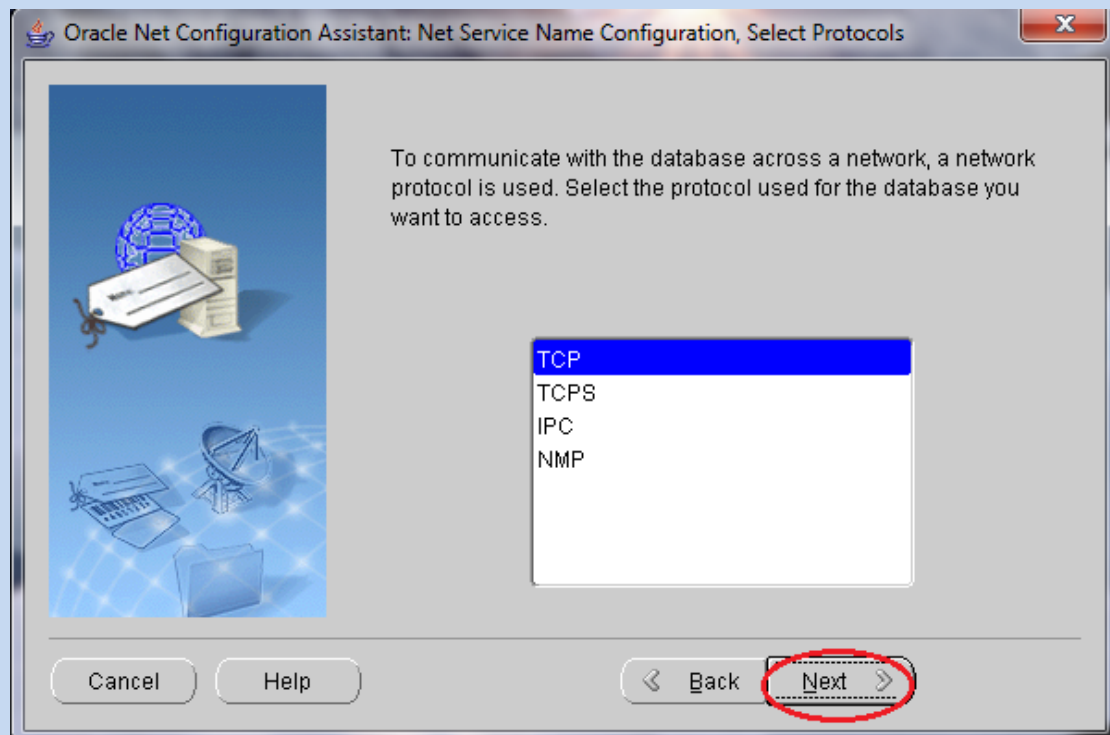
Oracle Net Configuration Assistant: Net Service Name Configuration, Select Protocols

To communicate with the database across a network, a network protocol is used. Select the protocol used for the database you want to access.

TCP
TCPS
IPC
NMP

Cancel
Help
Back
Next